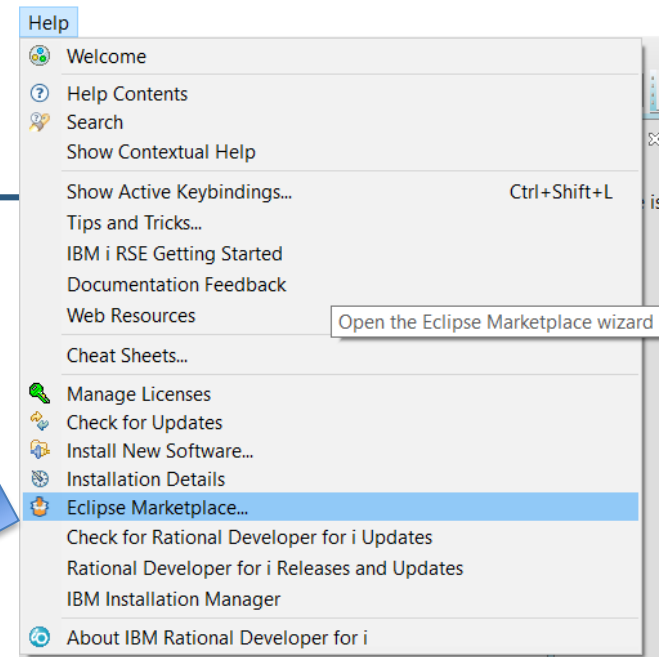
Help

Welcome

Help Contents
Search
Show Contextual Help

Show Active Keybindings... Ctrl+Shift+L
Tips and Tricks...
IBM i RSE Getting Started
Documentation Feedback
Web Resources

Open the Eclipse Marketplace wizard

Cheat Sheets...

Manage Licenses
Check for Updates
Install New Software...
Installation Details
Eclipse Marketplace...
Check for Rational Developer for i Updates
Rational Developer for i Releases and Updates
IBM Installation Manager

About IBM Rational Developer for i

e is